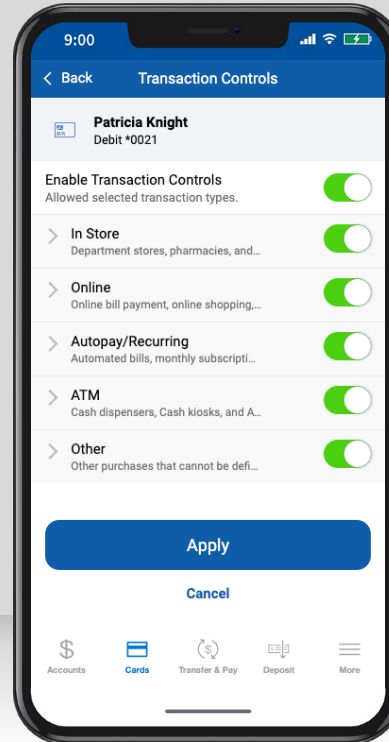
9:00

< Back Transaction Controls

Patricia Knight
Debit *0021

Enable Transaction Controls
Allowed selected transaction types.

In Store
Department stores, pharmacies, and...

Online
Online bill payment, online shopping,...

Autopay/Recurring
Automated bills, monthly subscripti...

ATM
Cash dispensers, Cash kiosks, and A...

Other
Other purchases that cannot be defi...

Apply

Cancel

Accounts Cards Transfer & Pay Deposit More